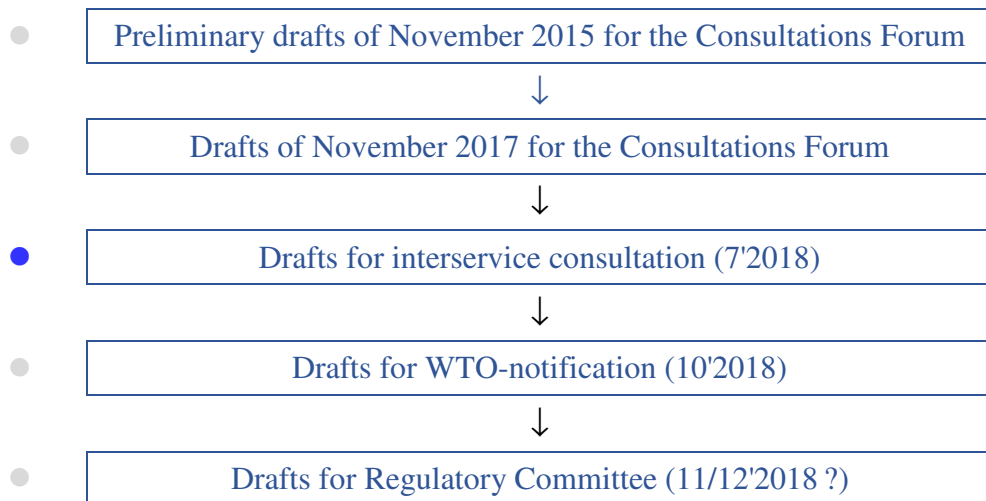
Preliminary drafts of November 2015 for the Consultations Forum

↓

Drafts of November 2017 for the Consultations Forum

↓

Drafts for interservice consultation (7'2018)

↓

Drafts for WTO-notification (10'2018)

↓

Drafts for Regulatory Committee (11/12'2018 ?)